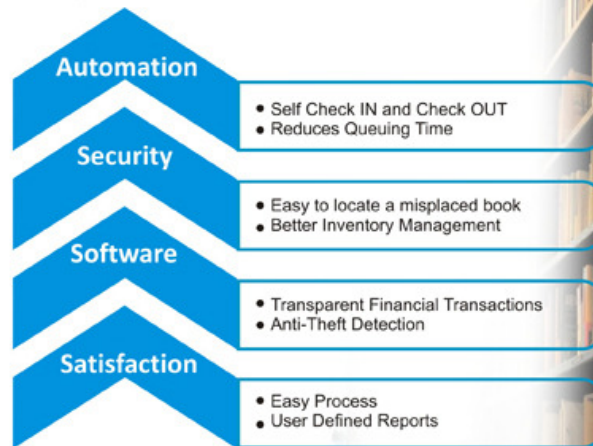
Automation

• Self Check IN and Check OUT
• Reduces Queuing Time

Security

• Easy to locate a misplaced book
• Better Inventory Management

Software

• Transparent Financial Transactions
• Anti-Theft Detection

Satisfaction

• Easy Process
• User Defined Reports